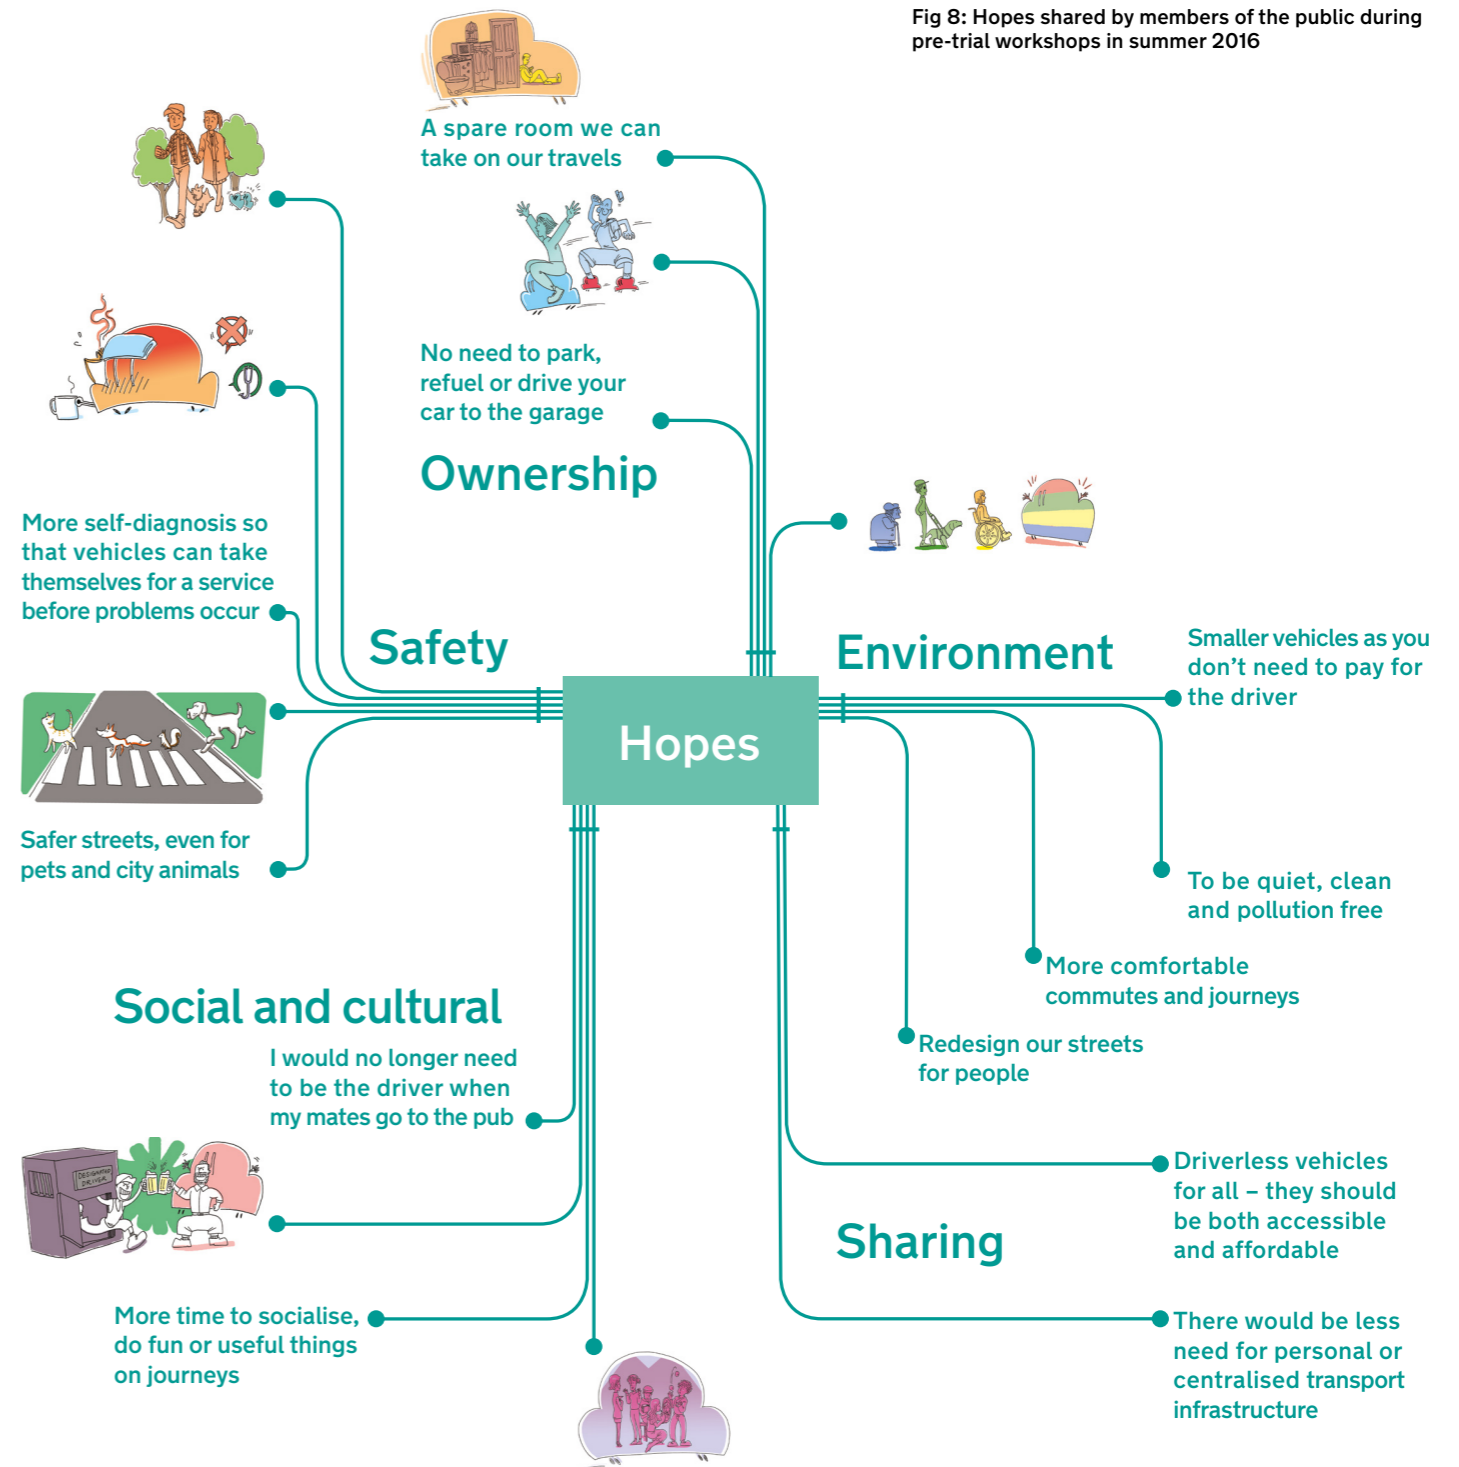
Fig 8: Hopes shared by members of the public during pre-trial workshops in summer 2016

A spare room we can take on our travels

No need to park, refuel or drive your car to the garage

Ownership

More self-diagnosis so that vehicles can take themselves for a service before problems occur

Safety

Safer streets, even for pets and city animals

Hopes

Environment

Smaller vehicles as you don't need to pay for the driver

To be quiet, clean and pollution free

More comfortable commutes and journeys

Redesign our streets for people

Social and cultural

I would no longer need to be the driver when my mates go to the pub

DESIGNATED DRIVER

More time to socialise, do fun or useful things on journeys

Driverless vehicles for all – they should be both accessible and affordable

Sharing

There would be less need for personal or centralised transport infrastructure